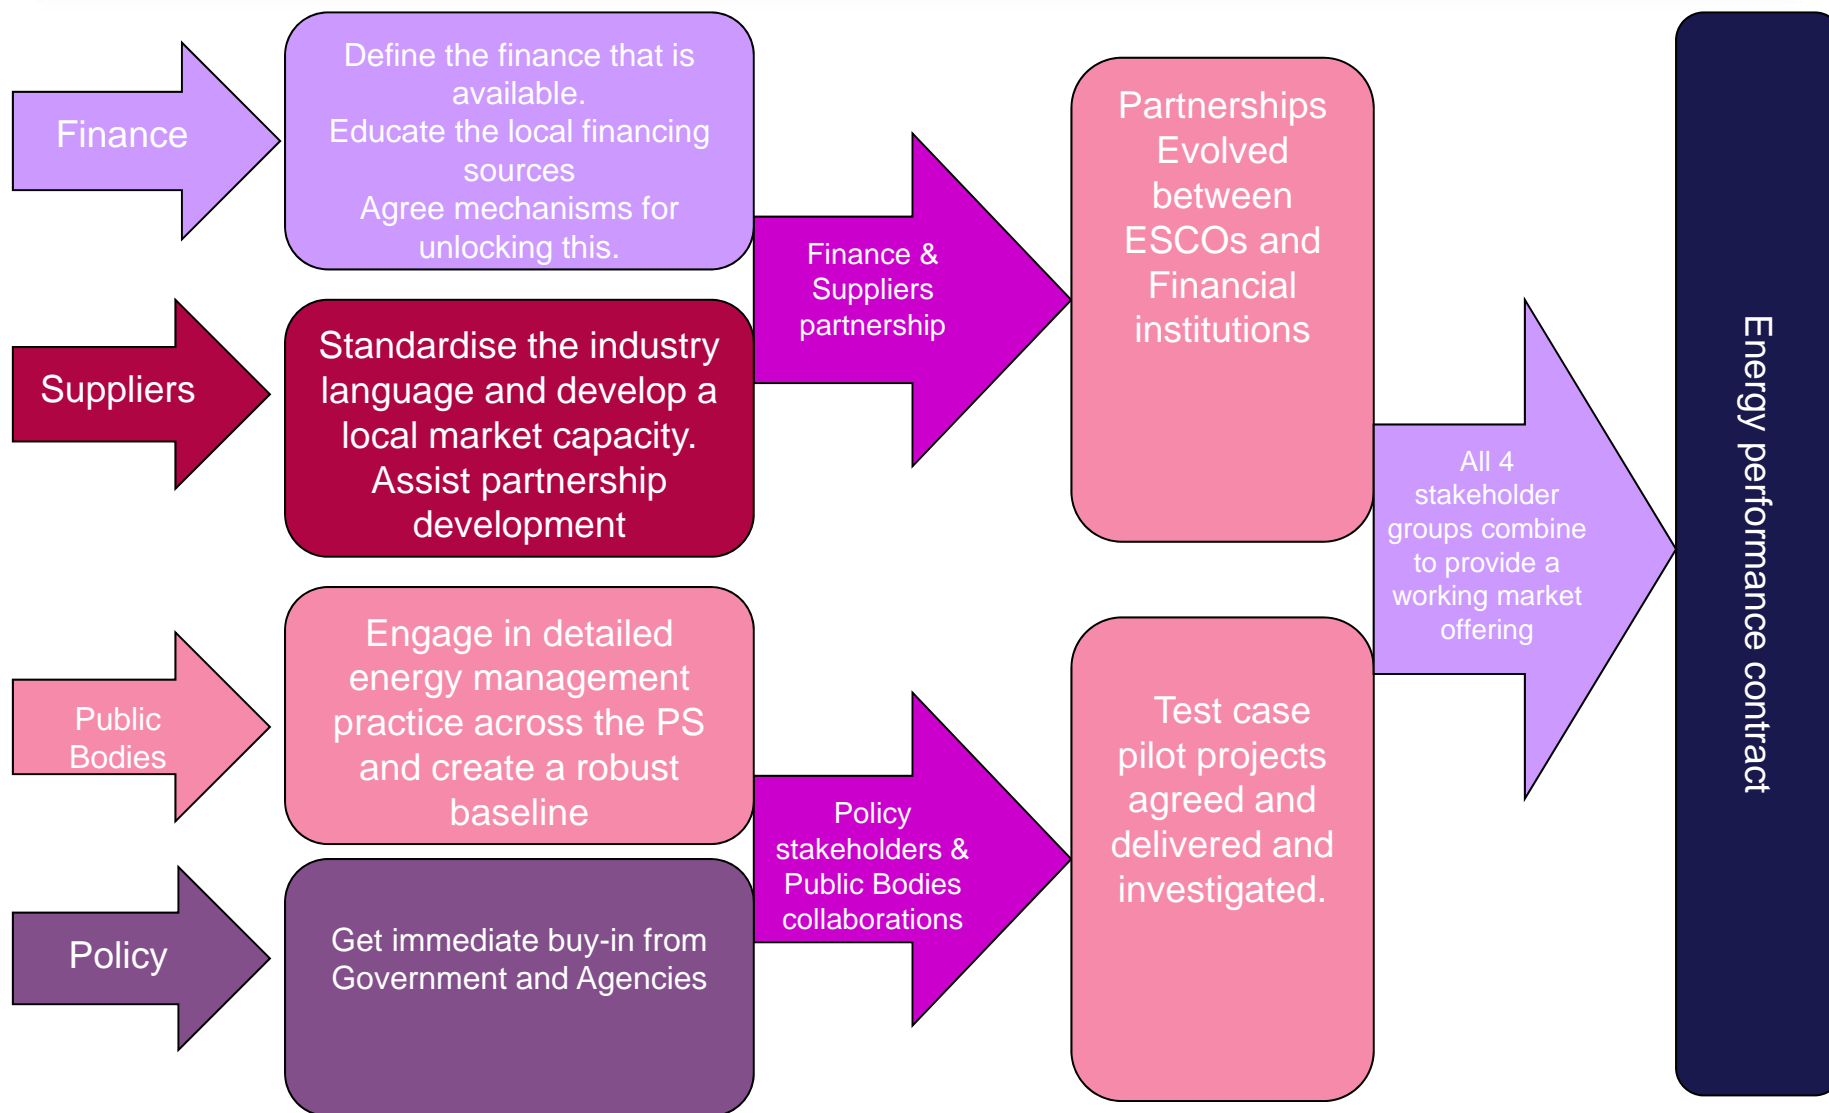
Finance

Define the finance that is available.
Educate the local financing sources
Agree mechanisms for unlocking this.

Suppliers

Standardise the industry language and develop a local market capacity.
Assist partnership development

Public Bodies

Engage in detailed energy management practice across the PS and create a robust baseline

Policy

Get immediate buy-in from Government and Agencies

Finance & Suppliers partnership

Policy stakeholders & Public Bodies collaborations

Partnerships Evolved between ESCOs and Financial institutions

Test case pilot projects agreed and delivered and investigated.

All 4 stakeholder groups combine to provide a working market offering

Energy performance contract